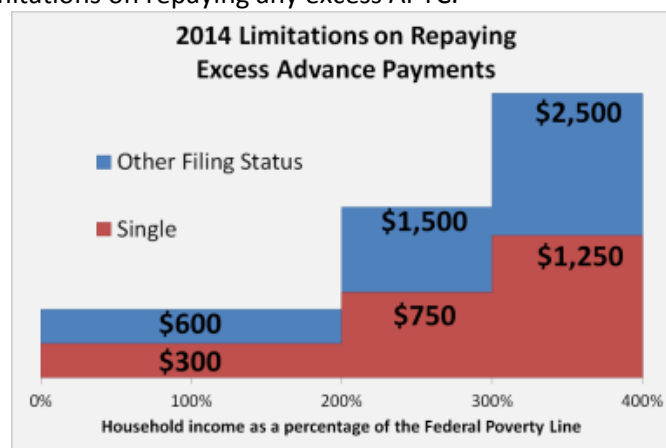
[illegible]itations on repaying any excess A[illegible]

2014 Limitations on Repaying Excess Advance Payments

Other Filing Status

Single

$2,500

$1,500

$1,250

$600

$750

$300

0%
100%
200%
300%
400%

Household income as a percentage of the Federal Poverty Line